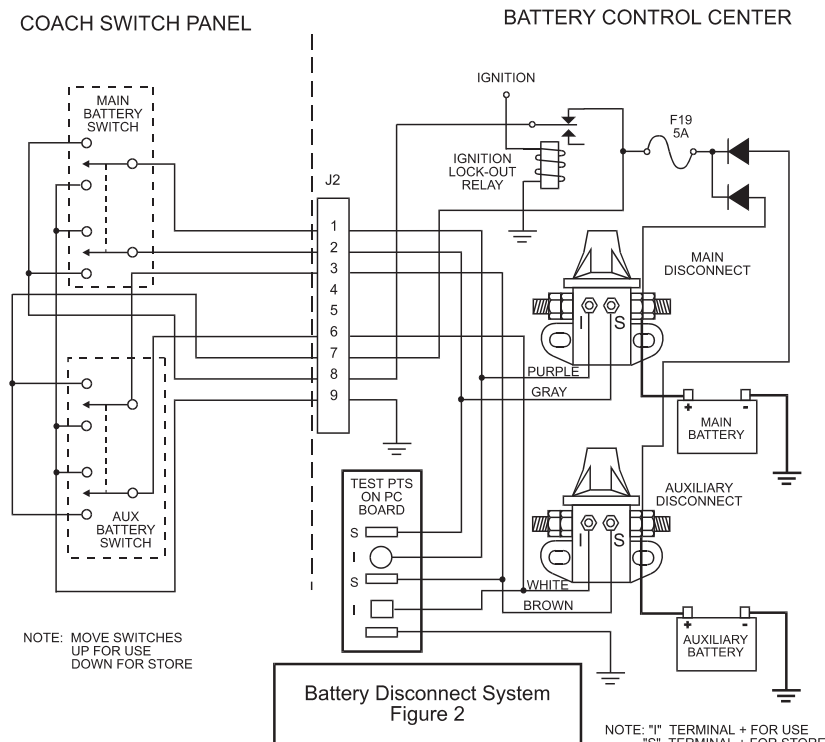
COACH SWITCH PANEL

BATTERY CONTROL CENTER

IGNITION

MAIN BATTERY SWITCH

F19 5A

IGNITION LOCK-OUT RELAY

J2

1
2
3
4
5
6
7
8
9

MAIN DISCONNECT

I S

PURPLE

GRAY

+ -
MAIN BATTERY

AUXILIARY DISCONNECT

TEST PTS ON PC BOARD

S
I
S
I

AUX BATTERY SWITCH

I S

WHITE

BROWN

+ -
AUXILIARY BATTERY

NOTE: MOVE SWITCHES UP FOR USE DOWN FOR STORE

Battery Disconnect System
Figure 2

NOTE: "I" TERMINAL + FOR USE
"S" TERMINAL + FOR STORE